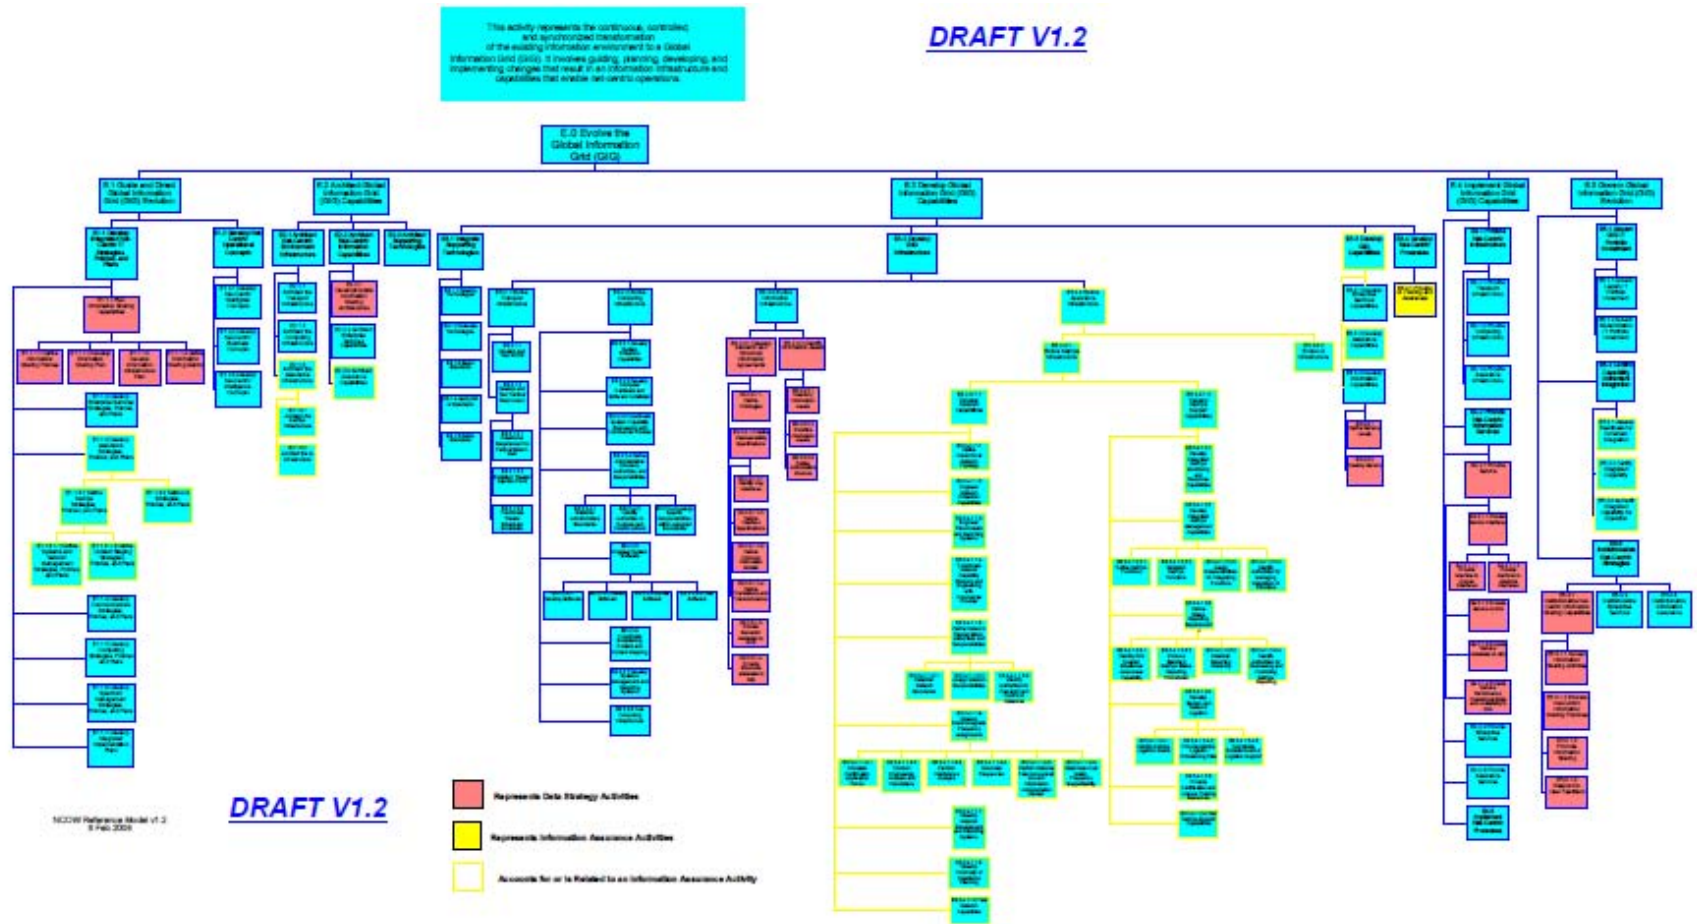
This activity represents the continuous, controlled, and synchronized transformation of the existing information environment to a Global Information Grid (GIG). It involves guiding, planning, developing, and implementing changes that result in an information infrastructure and capabilities that enable net-centric operations.

DRAFT V1.2

E.0 Evolve the Global Information Grid (GIG)

E.1 Guide and Direct Global Information Grid (GIG) Evolution

E.2 Architect Global Information Grid (GIG) Capabilities

E.3 Develop Global Information Grid (GIG) Capabilities

E.4 Implement Global Information Grid (GIG) Capabilities

E.5 Govern Global Information Grid (GIG) Evolution

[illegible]

DRAFT V1.2

NCOW Reference Model v1.2
6 Feb 2004

Represents Data Strategy Activities

Represents Information Assurance Activities

Accounts for or is Related to an Information Assurance Activity